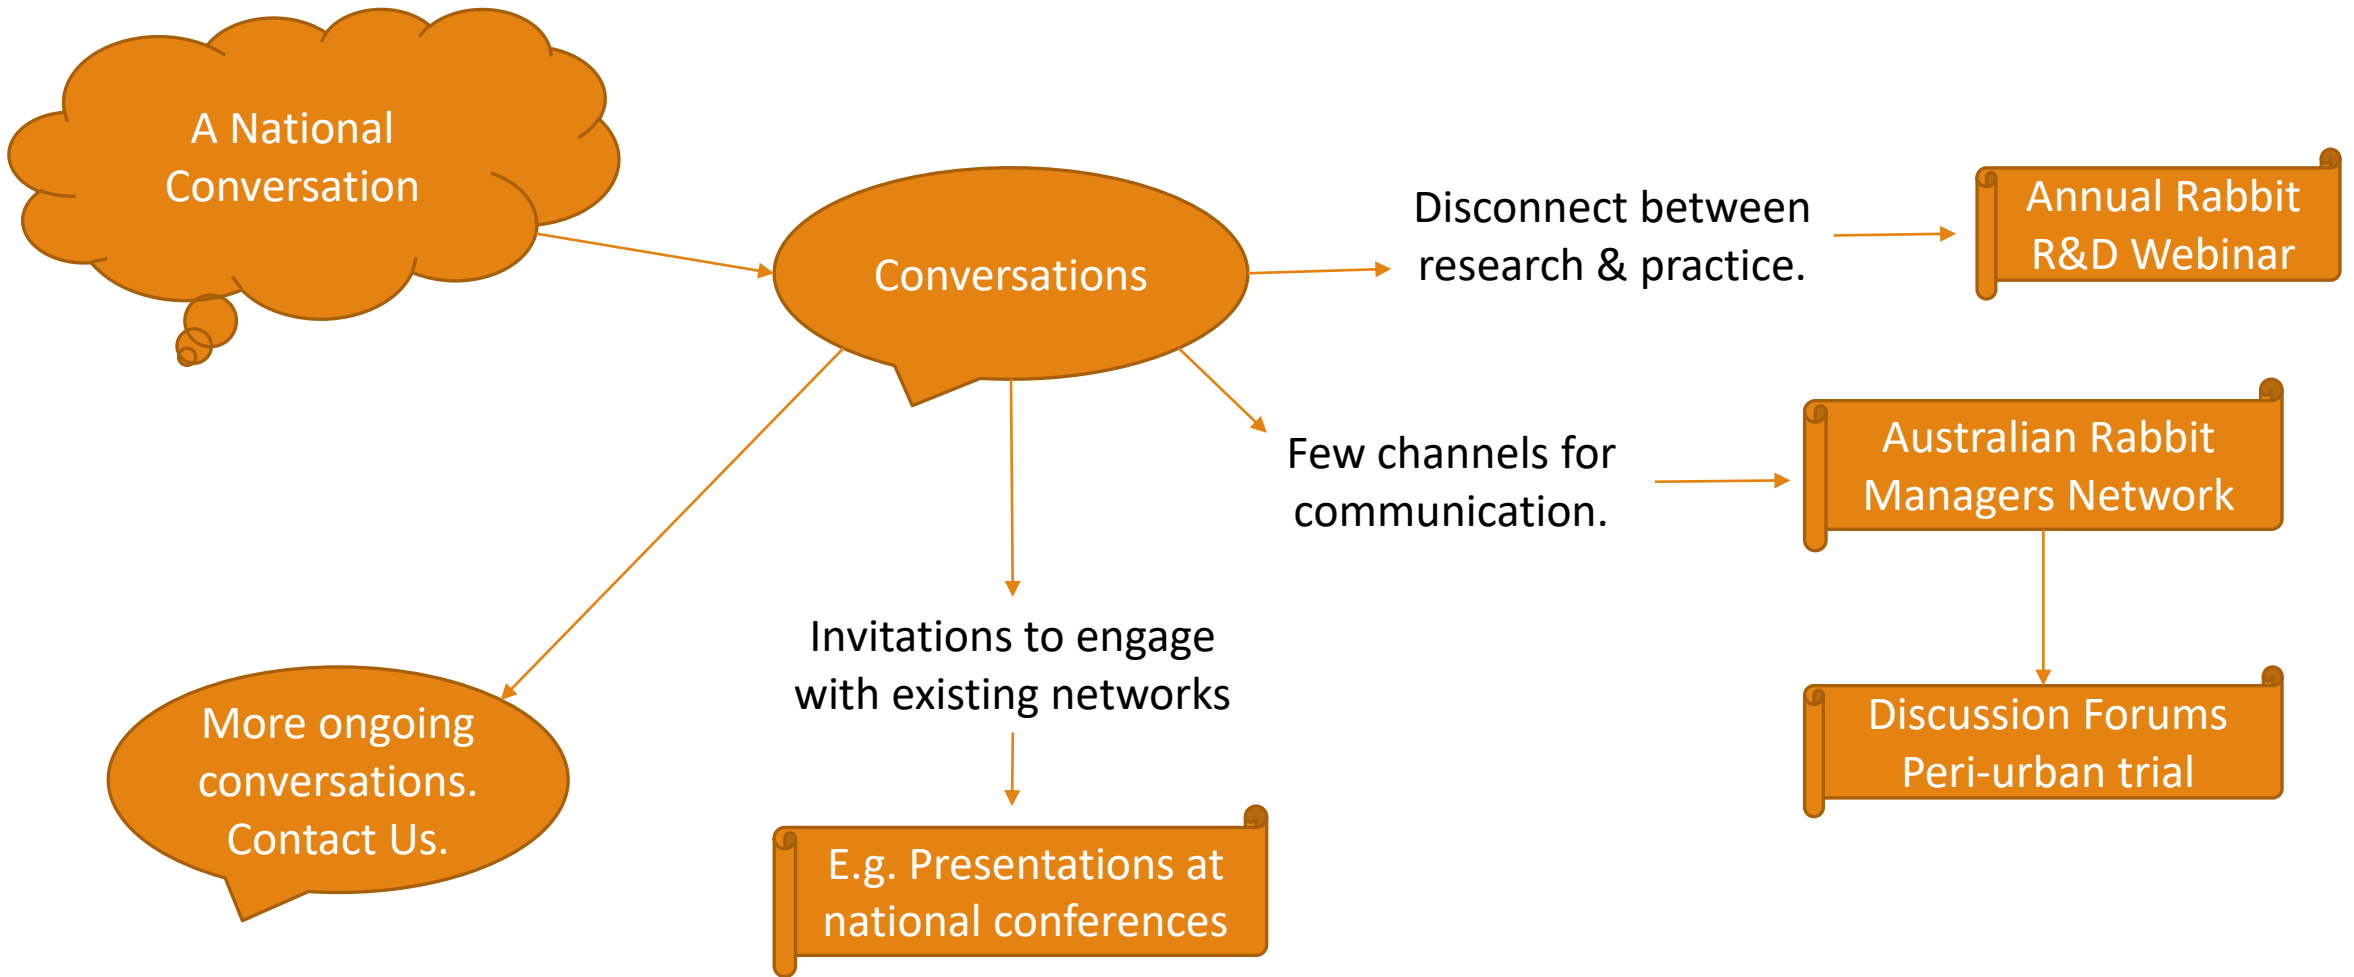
A National Conversation

Conversations

Disconnect between research & practice.

Annual Rabbit R&D Webinar

Few channels for communication.

Australian Rabbit Managers Network

Discussion Forums Peri-urban trial

Invitations to engage with existing networks

E.g. Presentations at national conferences

More ongoing conversations. Contact Us.